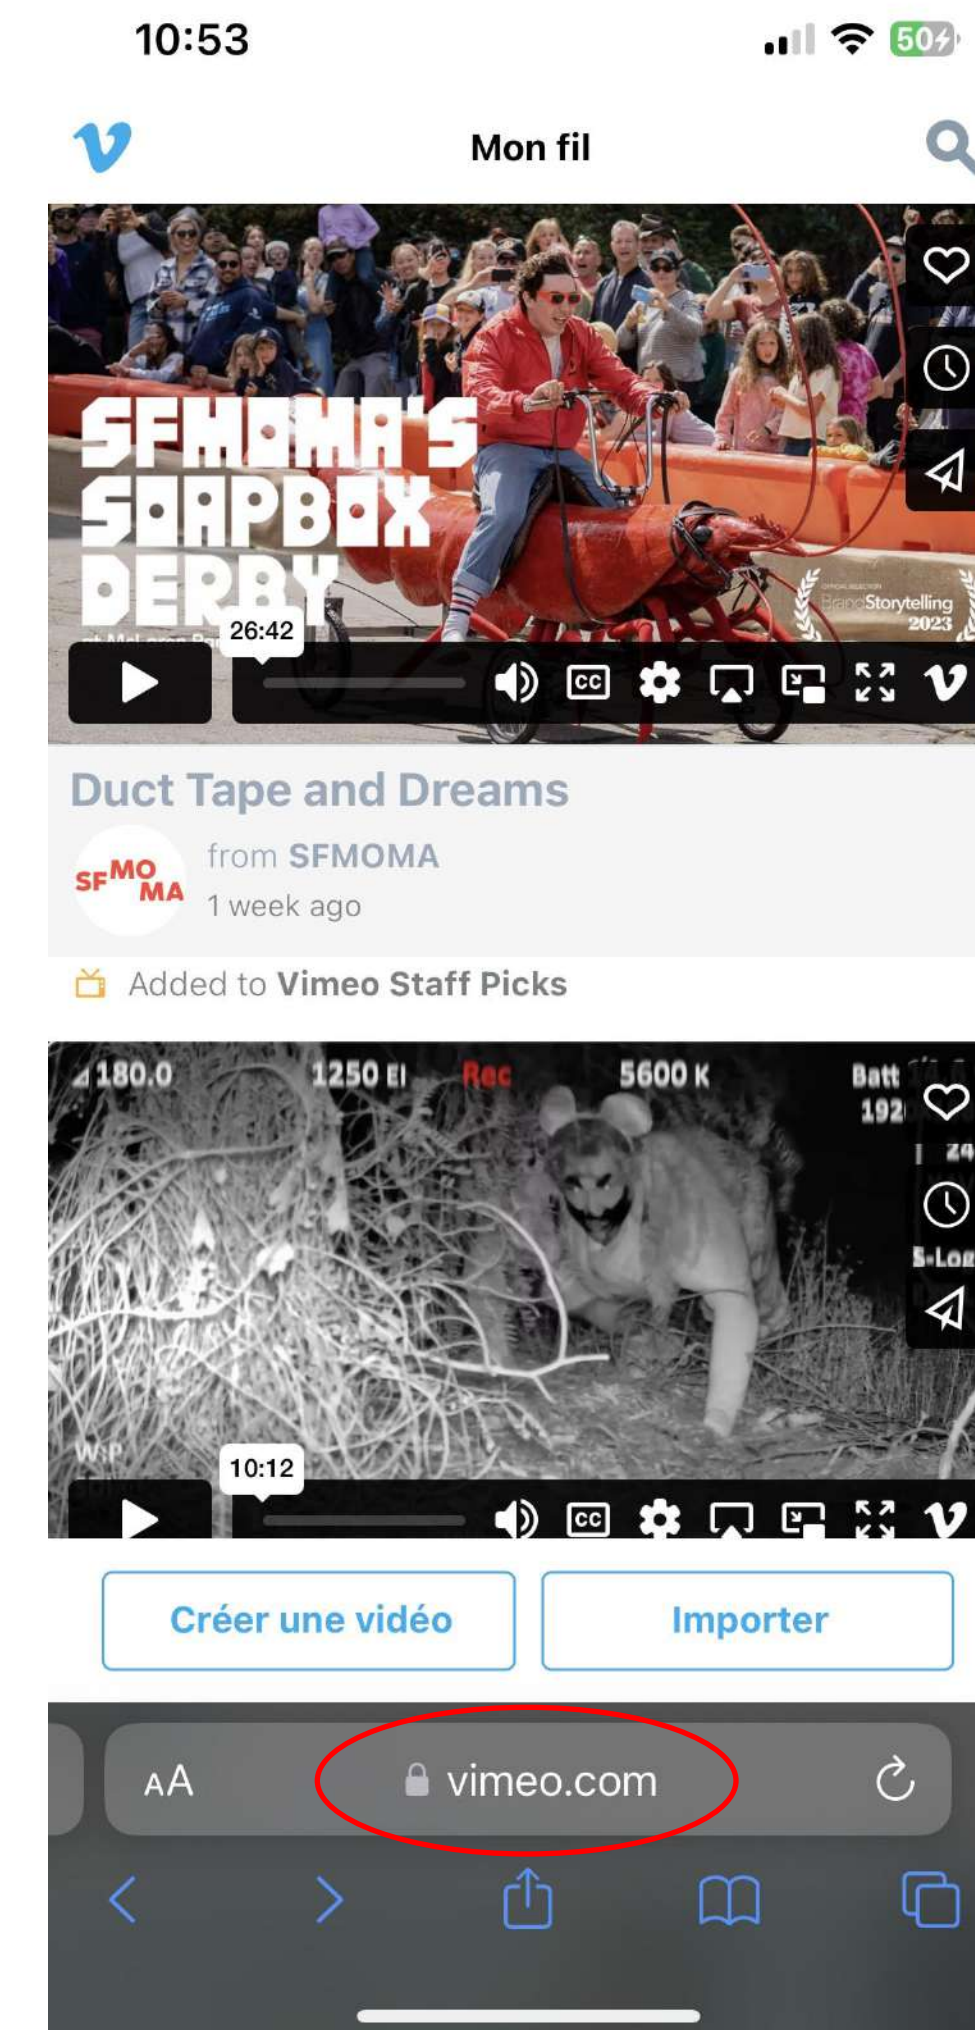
10:53

50

Mon fil

SFMOMA'S SOAPBOX DERBY

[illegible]

Brand Storytelling 2023

26:42

CC

Duct Tape and Dreams

SF MO MA

from SFMOMA

1 week ago

Added to Vimeo Staff Picks

180.0 1250 EI Rec 5600 K Batt 192

W/P

10:12

CC

Créer une vidéo

Importer

AA

vimeo.com